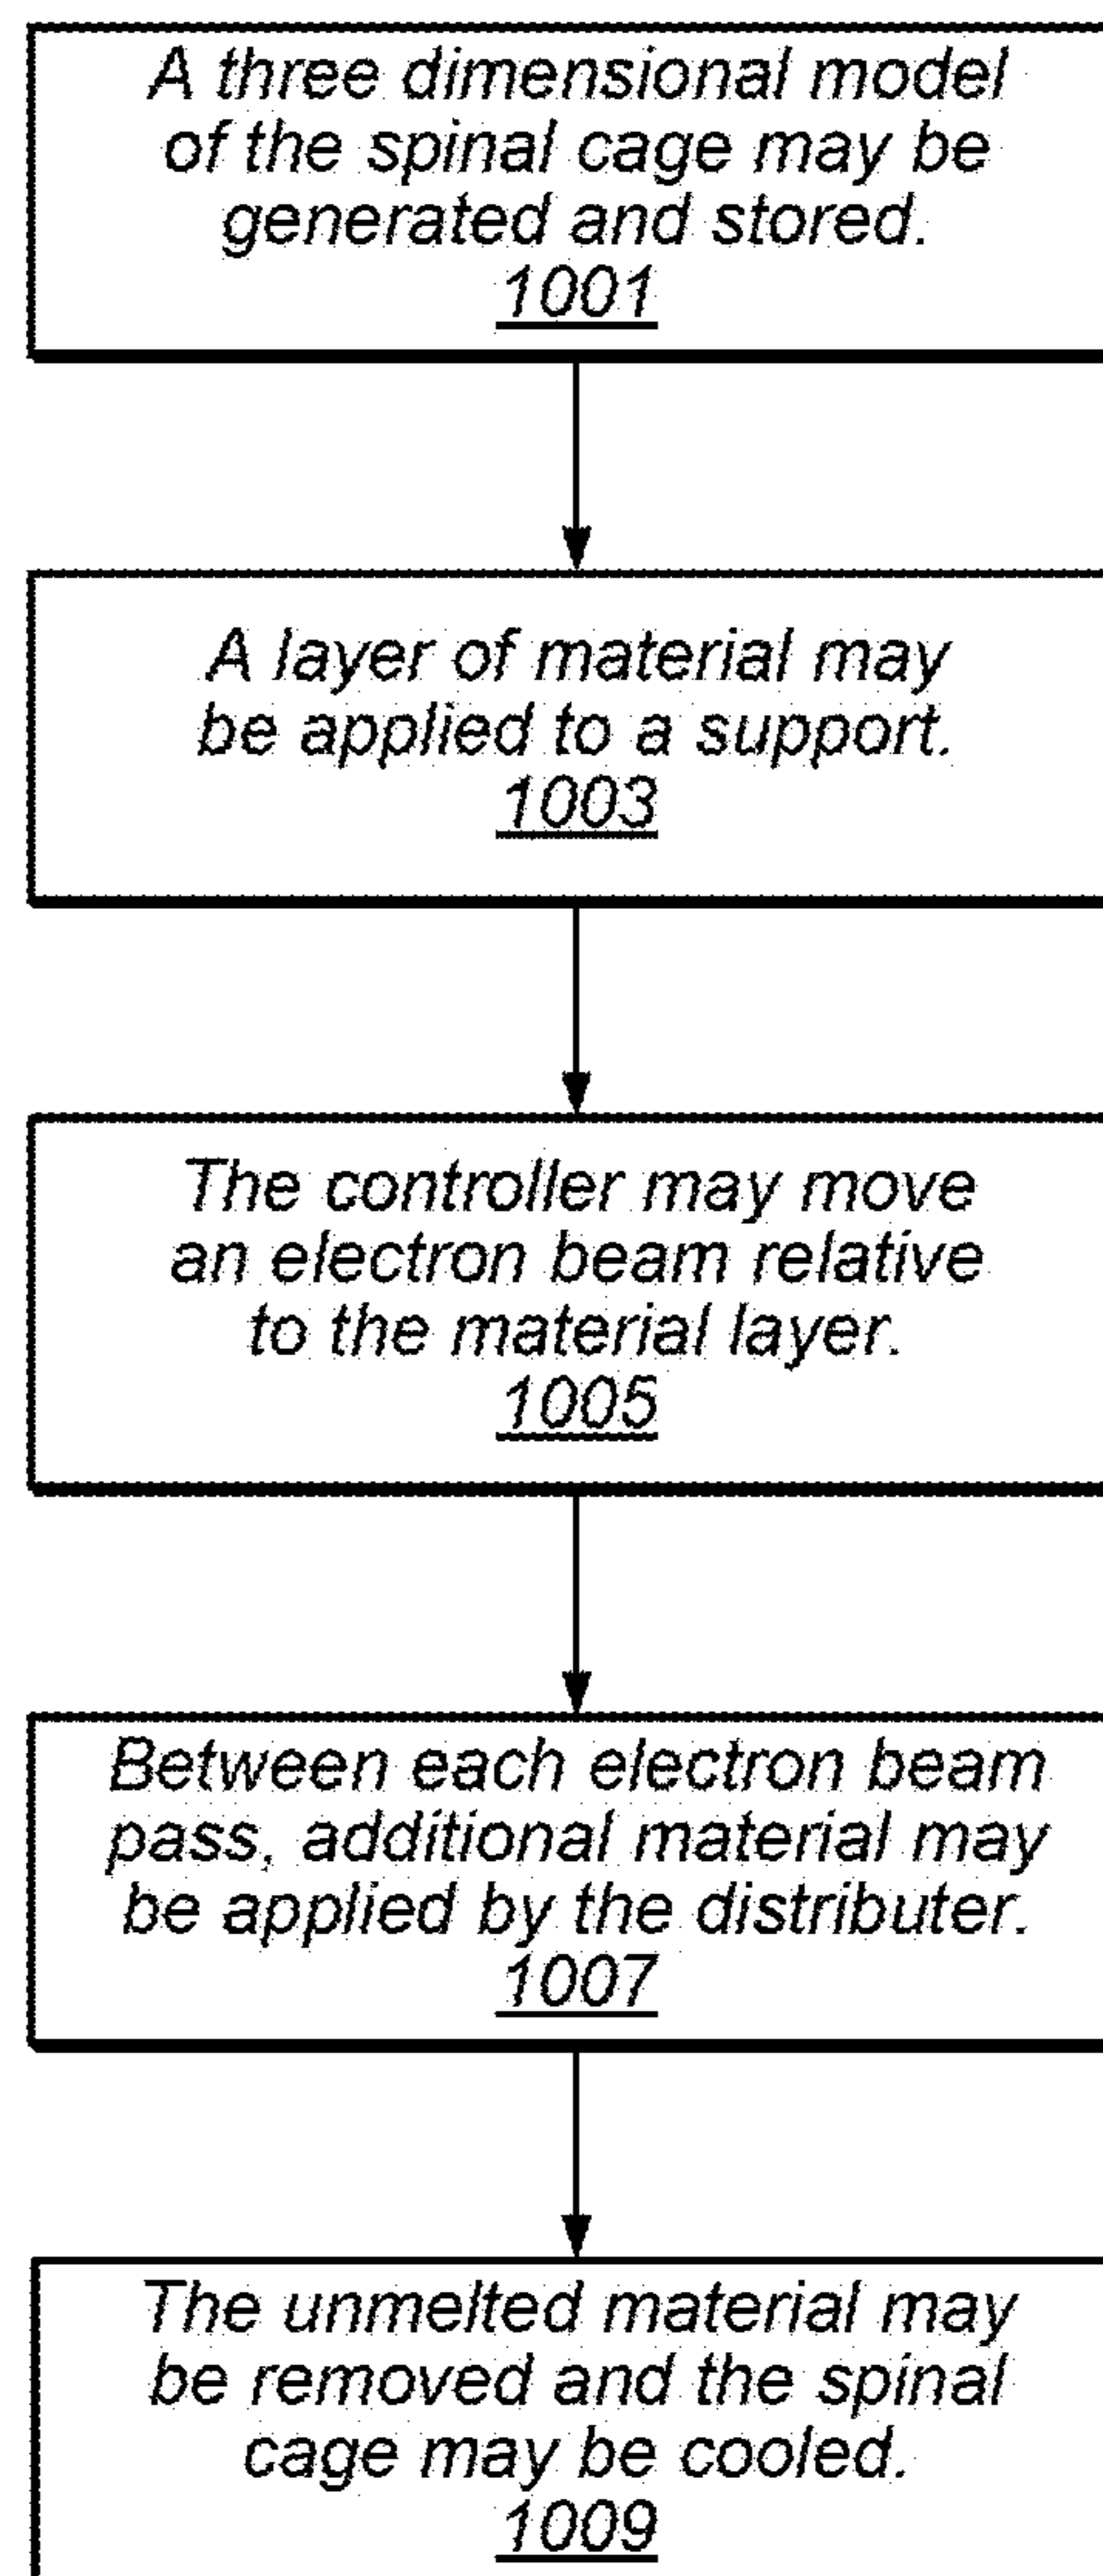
A three dimensional model of the spinal cage may be generated and stored.
1001

A layer of material may be applied to a support.
1003

The controller may move an electron beam relative to the material layer.
1005

Between each electron beam pass, additional material may be applied by the distributer.
1007

The unmelted material may be removed and the spinal cage may be cooled.
1009